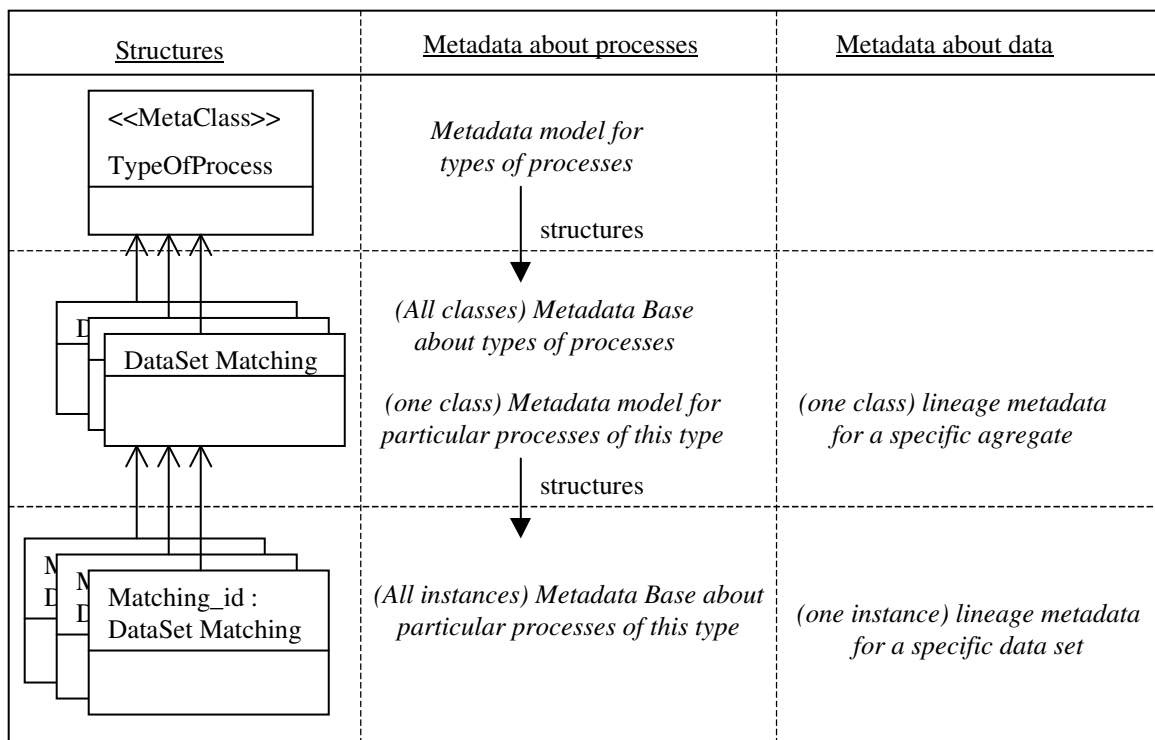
| Structures | Metadata about processes | Metadata about data |
|---|---|---|
| <<MetaClass>> TypeOfProcess | *Metadata model for types of processes* structures | |
| D DataSet Matching | *(All classes) Metadata Base about types of processes* *(one class) Metadata model for particular processes of this type* structures | *(one class) lineage metadata for a specific agregate* |
| M D M D Matching_id : DataSet Matching | *(All instances) Metadata Base about particular processes of this type* | *(one instance) lineage metadata for a specific data set* |